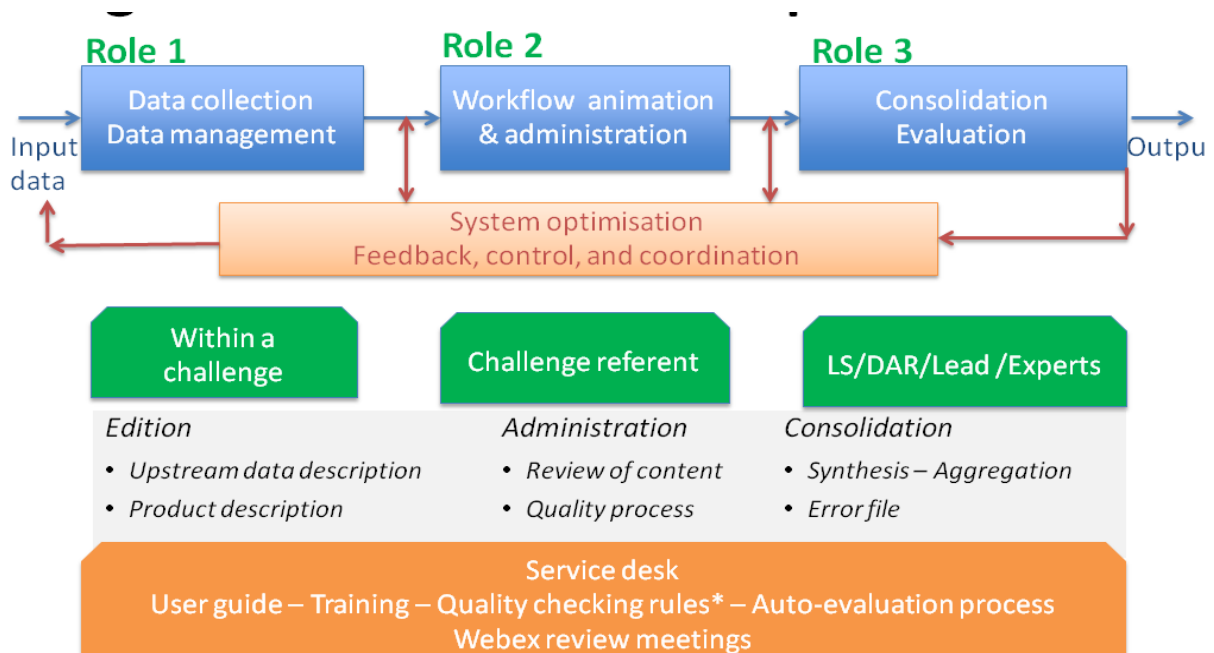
Role 1

Data collection
Data management

Role 2

Workflow animation & administration

Role 3

Consolidation
Evaluation

Input data

Outpu

System optimisation
Feedback, control, and coordination

Within a challenge

Challenge referent

LS/DAR/Lead /Experts

*Edition*
• *Upstream data description*
• *Product description*

*Administration*
• *Review of content*
• *Quality process*

*Consolidation*
• *Synthesis – Aggregation*
• *Error file*

Service desk
User guide – Training – Quality checking rules* – Auto-evaluation process
Webex review meetings